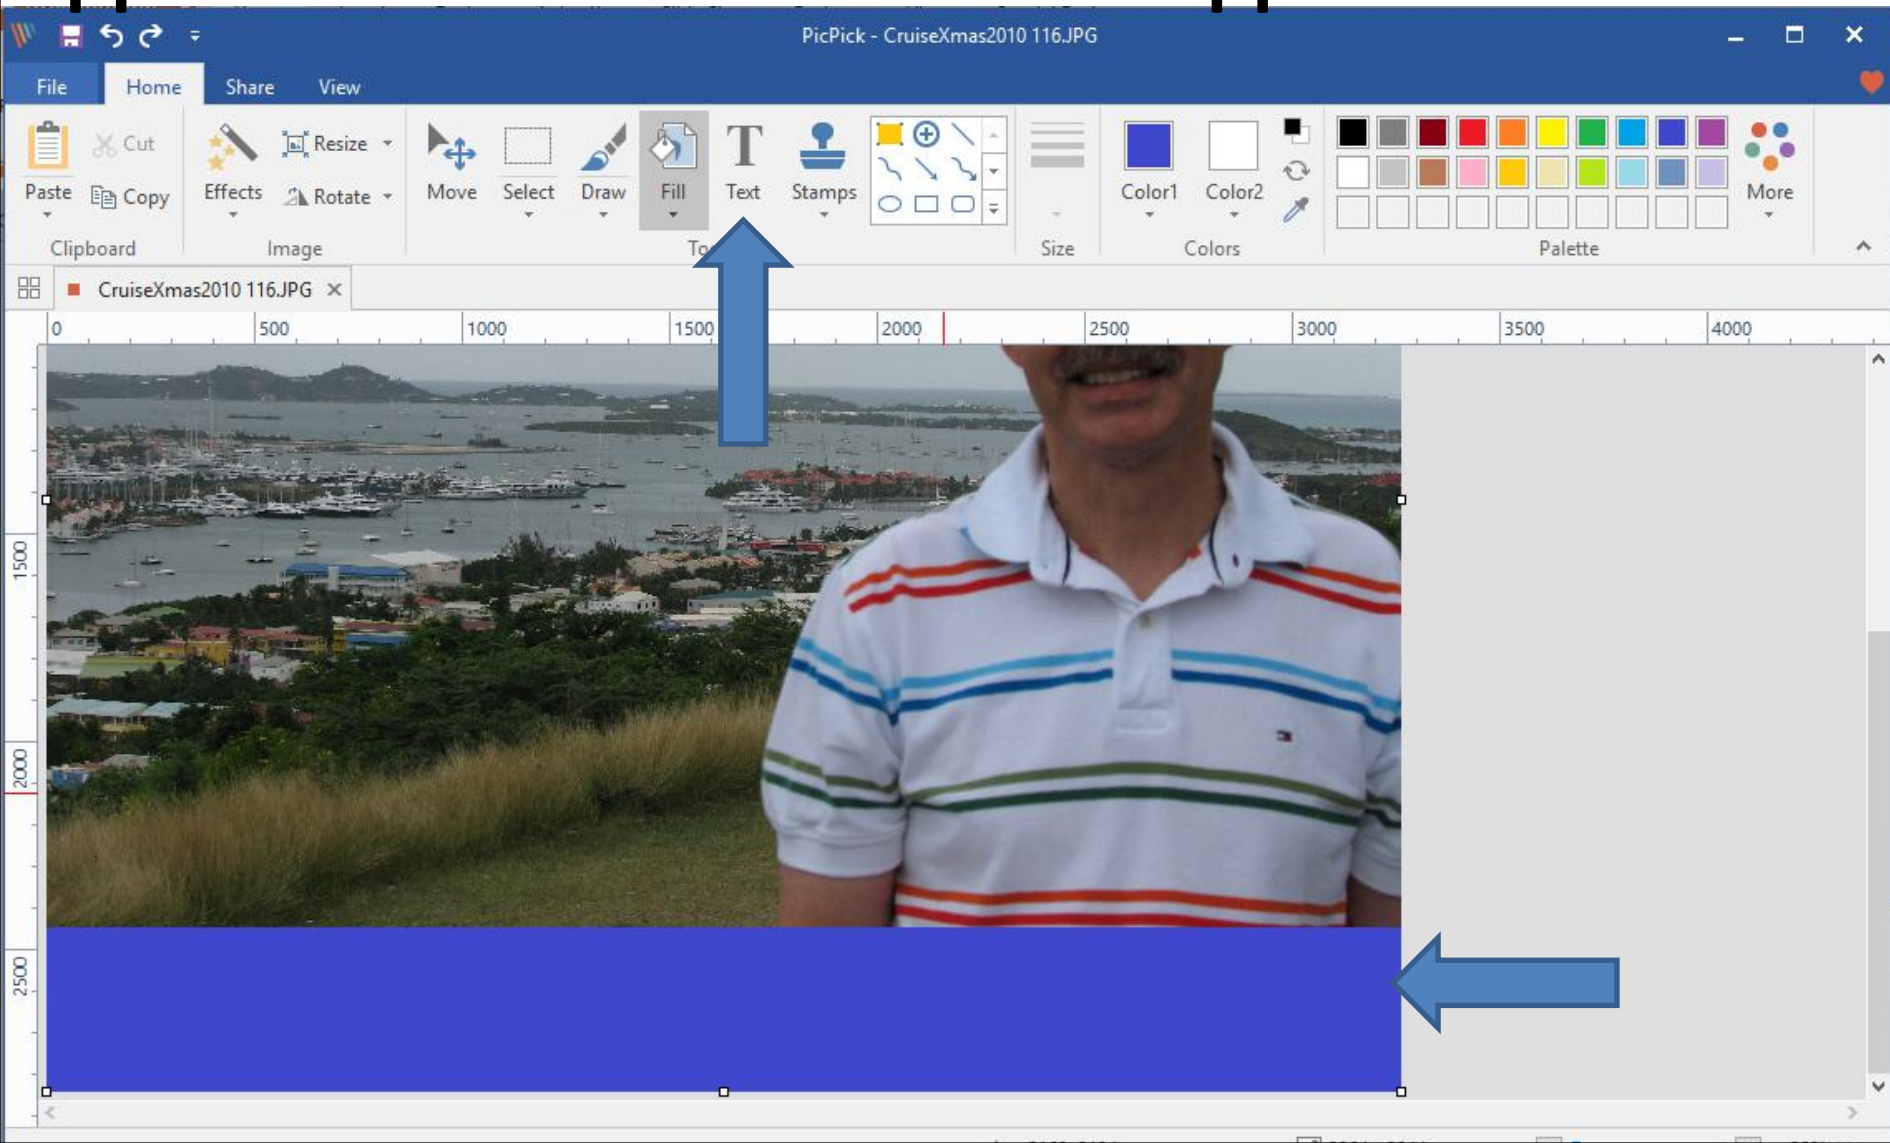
PicPick - CruiseXmas2010 116.JPG

File Home Share View

Cut
Paste Copy
Clipboard

Resize
Effects Rotate
Image

Move Select Draw Fill Text Stamps
To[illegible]

Size

Color1 Color2
Colors

More
Palette

CruiseXmas2010 116.JPG

0 500 1000 1500 2000 2500 3000 3500 4000

1500
2000
2500